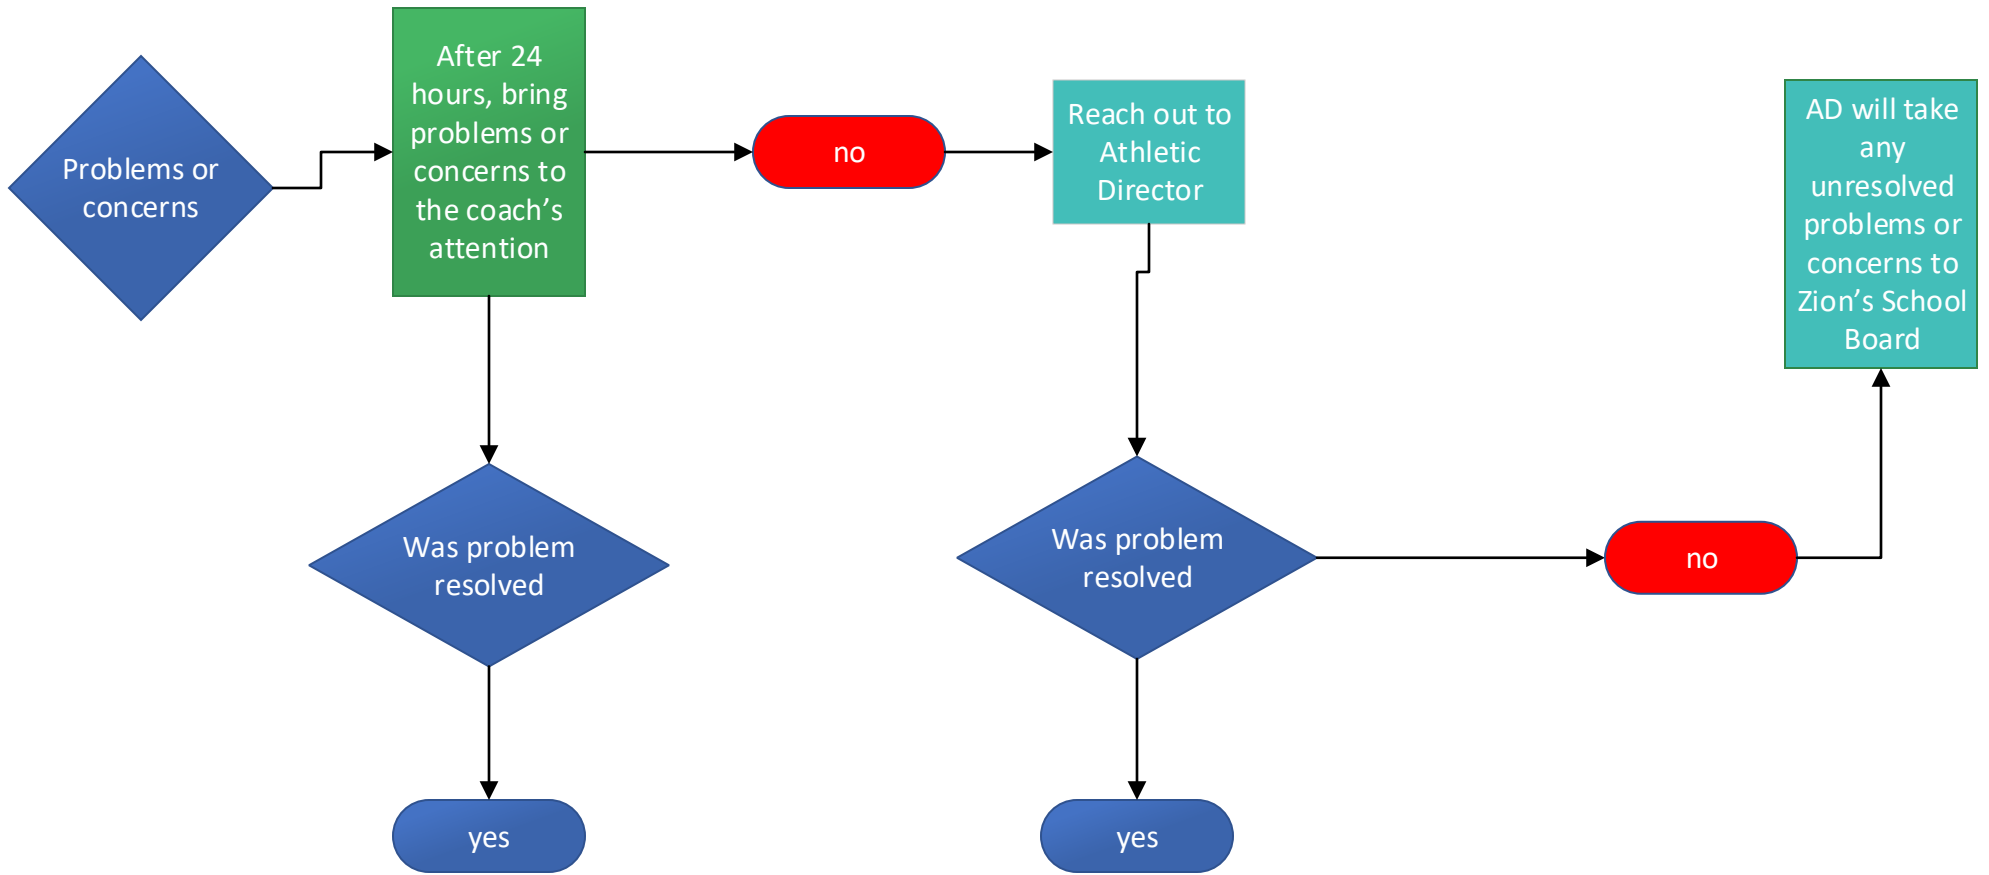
Problems or concerns

After 24 hours, bring problems or concerns to the coach's attention

no

Reach out to Athletic Director

AD will take any unresolved problems or concerns to Zion's School Board

Was problem resolved

Was problem resolved

no

yes

yes